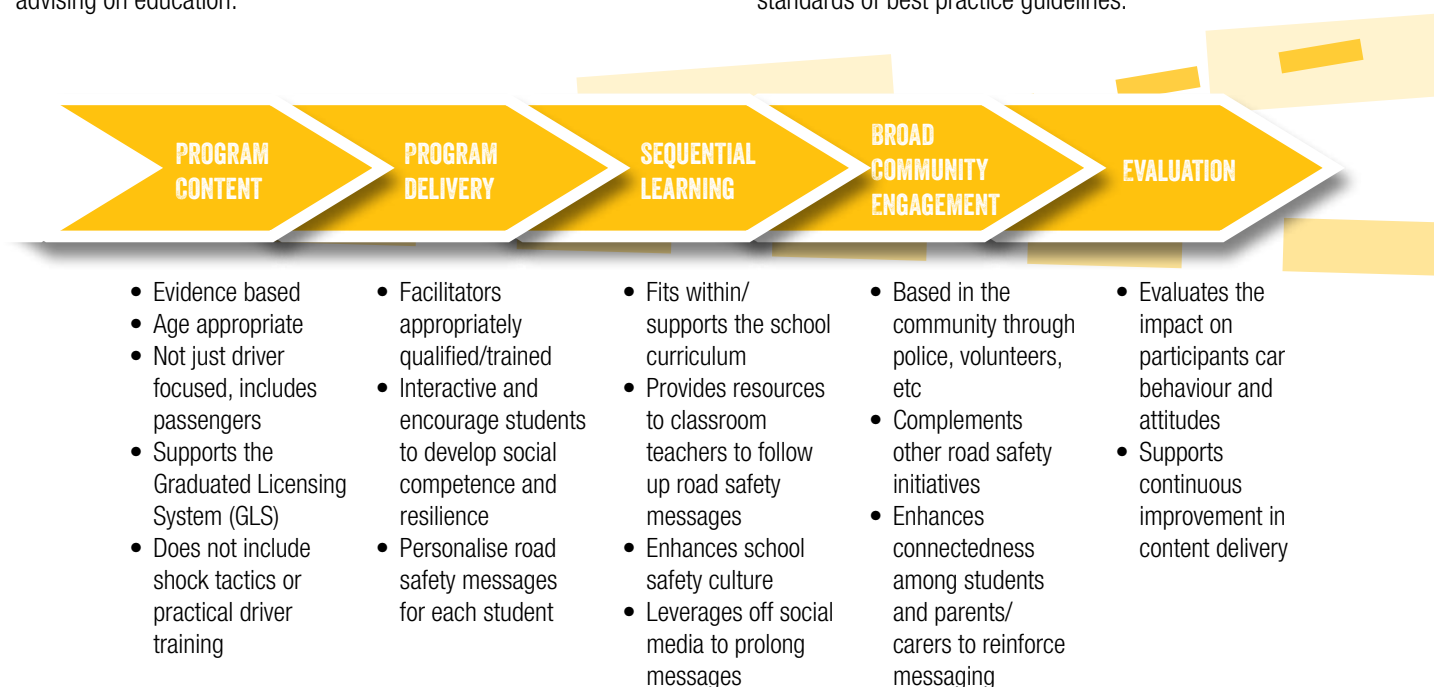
advising on education.

standards or best practice guidelines.

PROGRAM CONTENT

PROGRAM DELIVERY

SEQUENTIAL LEARNING

BROAD COMMUNITY ENGAGEMENT

EVALUATION

- Evidence based
- Age appropriate
- Not just driver focused, includes passengers
- Supports the Graduated Licensing System (GLS)
- Does not include shock tactics or practical driver training

- Facilitators appropriately qualified/trained
- Interactive and encourage students to develop social competence and resilience
- Personalise road safety messages for each student

- Fits within/ supports the school curriculum
- Provides resources to classroom teachers to follow up road safety messages
- Enhances school safety culture
- Leverages off social media to prolong messages

- Based in the community through police, volunteers, etc
- Complements other road safety initiatives
- Enhances connectedness among students and parents/ carers to reinforce messaging

- Evaluates the impact on participants car behaviour and attitudes
- Supports continuous improvement in content delivery